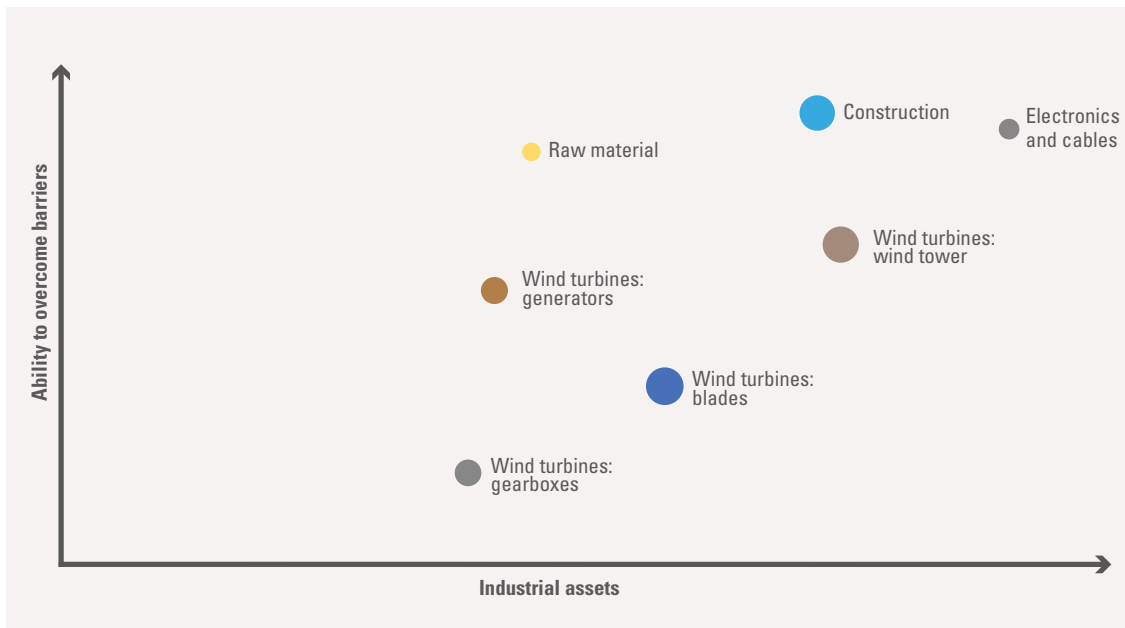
Ability to overcome barriers

Construction

Electronics and cables

Raw material

Wind turbines: wind tower

Wind turbines: generators

Wind turbines: blades

Wind turbines: gearboxes

Industrial assets